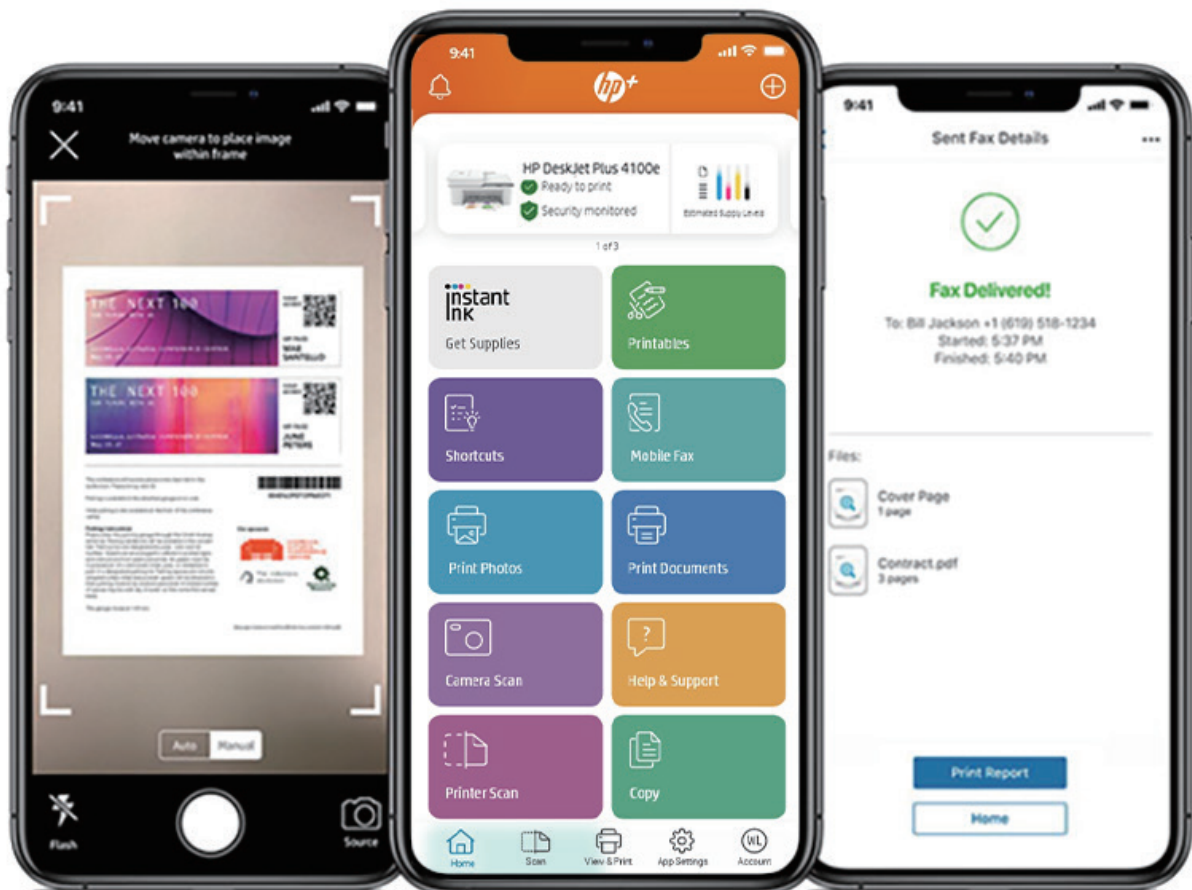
9:41

Move camera to place image within frame

THE NEXT 100

THE NEXT 100

Auto Manual

Flash

Source

9:41

hp+

HP DeskJet Plus 4100e
Ready to print
Security monitored

Estimated Supply Levels

1 of 3

instant ink
Get Supplies

Printables

Shortcuts

Mobile Fax

Print Photos

Print Documents

Camera Scan

Help & Support

Printer Scan

Copy

Home

Scan

View & Print

App Settings

WL
Account

9:41

Sent Fax Details

Fax Delivered!

To: Bill Jackson +1 (619) 518-1234
Started: 5:37 PM
Finished: 5:40 PM

Files:

Cover Page
1 page

Contract.pdf
3 pages

Print Report

Home